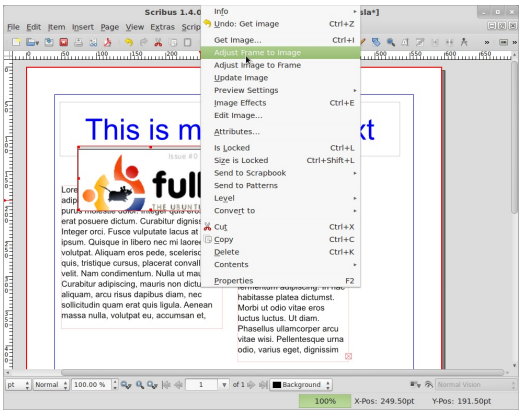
Scribus 1.4.0 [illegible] sla*]

File Edit Item Insert Page View Extras Scrip

Info
Undo: Get image Ctrl+Z
Get Image... Ctrl+I
Adjust Frame to Image
Adjust Image to Frame
Update Image
Preview Settings
Image Effects Ctrl+E
Edit Image...
Attributes...
Is Locked Ctrl+L
Size is Locked Ctrl+Shift+L
Send to Scrapbook
Send to Patterns
Level
Convert to
Cut Ctrl+X
Copy Ctrl+C
Delete Ctrl+K
Contents
Properties F2

This is m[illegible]xt

Issue #0

full
THE UBUNTU

Lore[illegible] adip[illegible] purus molestie dolor. Integer quis eros erat posuere dictum. Curabitur dignis Integer orci. Fusce vulputate lacus at ipsum. Quisque in libero nec mi laoree volutpat. Aliquam eros pede, scelerisq quis, tristique cursus, placerat convall velit. Nam condimentum. Nulla ut mau Curabitur adipiscing, mauris non dictu aliquam, arcu risus dapibus diam, nec sollicitudin quam erat quis ligula. Aenean massa nulla, volutpat eu, accumsan et,

fermentum adipiscing. In hac habitasse platea dictumst. Morbi ut odio vitae eros luctus luctus. Ut diam. Phasellus ullamcorper arcu vitae wisi. Pellentesque urna odio, varius eget, dignissim

pt Normal 100.00 % 1 of 1 Background Normal Vision

100% X-Pos: 249.50pt Y-Pos: 191.50pt